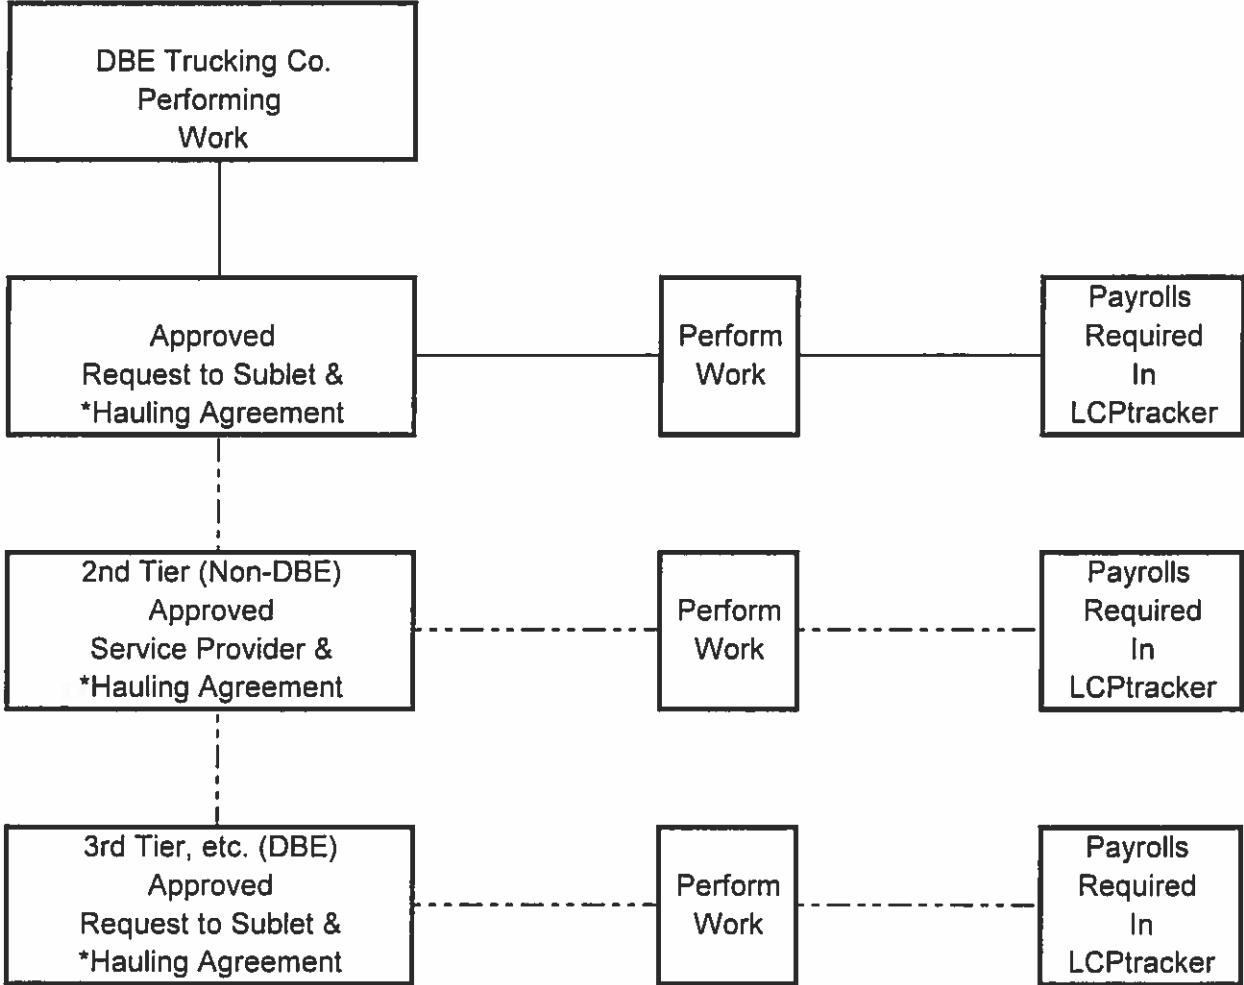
DBE Trucking Co.
Performing
Work

Approved
Request to Sublet &
*Hauling Agreement

Perform
Work

Payrolls
Required
In
LCPtracker

2nd Tier (Non-DBE)
Approved
Service Provider &
*Hauling Agreement

Perform
Work

Payrolls
Required
In
LCPtracker

3rd Tier, etc. (DBE)
Approved
Request to Sublet &
*Hauling Agreement

Perform
Work

Payrolls
Required
In
LCPtracker